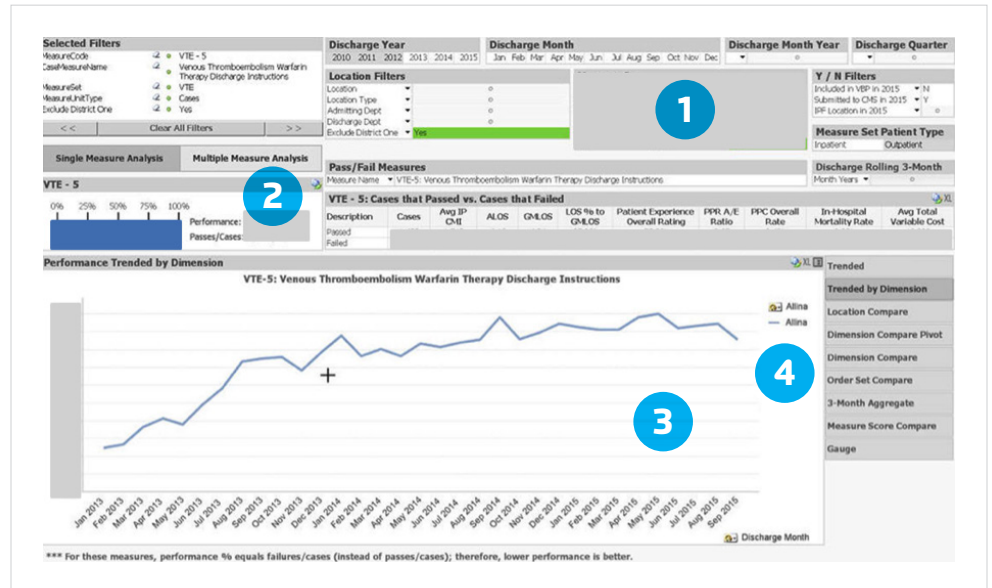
Selected Filters
MeasureCode VTE - 5
CaseMeasureName Venous Thromboembolism Warfarin Therapy Discharge Instructions
MeasureSet VTE
MeasureUnitType Cases
Exclude District One Yes
<< Clear All Filters >>

Discharge Year
2010 2011 2012 2013 2014 2015

Discharge Month
Jan Feb Mar Apr May Jun Jul Aug Sep Oct Nov Dec

Discharge Month Year

Discharge Quarter

Location Filters
Location
Location Type
Admitting Dept
Discharge Dept
Exclude District One Yes

1

Y / N Filters
Included in VBP in 2015 N
Submitted to CMS in 2015 Y
IPF Location in 2015

Measure Set Patient Type
Inpatient Outpatient

Single Measure Analysis
Multiple Measure Analysis

Pass/Fail Measures
Measure Name VTE-5: Venous Thromboembolism Warfarin Therapy Discharge Instructions

Discharge Rolling 3-Month
Month Years

VTE - 5
2
0% 25% 50% 75% 100%
Performance:
Passes/Cases:

VTE - 5: Cases that Passed vs. Cases that Failed
| Description | Cases | Avg IP CMI | ALOS | GMLOS | LOS % to GMLOS | Patient Experience Overall Rating | PPR A/E Ratio | PPC Overall Rate | In-Hospital Mortality Rate | Avg Total Variable Cost |
|---|---|---|---|---|---|---|---|---|---|---|
| Passed | | | | | | | | | | |
| Failed | | | | | | | | | | |

Performance Trended by Dimension
VTE-5: Venous Thromboembolism Warfarin Therapy Discharge Instructions
Allina
Allina
3
Jan 2013 Feb 2013 Mar 2013 Apr 2013 May 2013 Jun 2013 Jul 2013 Aug 2013 Sep 2013 Oct 2013 Nov 2013 Dec 2013 Jan 2014 Feb 2014 Mar 2014 Apr 2014 May 2014 Jun 2014 Jul 2014 Aug 2014 Sep 2014 Oct 2014 Nov 2014 Dec 2014 Jan 2015 Feb 2015 Mar 2015 Apr 2015 May 2015 Jun 2015 Jul 2015 Aug 2015 Sep 2015
Discharge Month

Trended
Trended by Dimension
Location Compare
Dimension Compare Pivot
Dimension Compare
Order Set Compare
3-Month Aggregate
Measure Score Compare
Gauge
4

*** For these measures, performance % equals failures/cases (instead of passes/cases); therefore, lower performance is better.